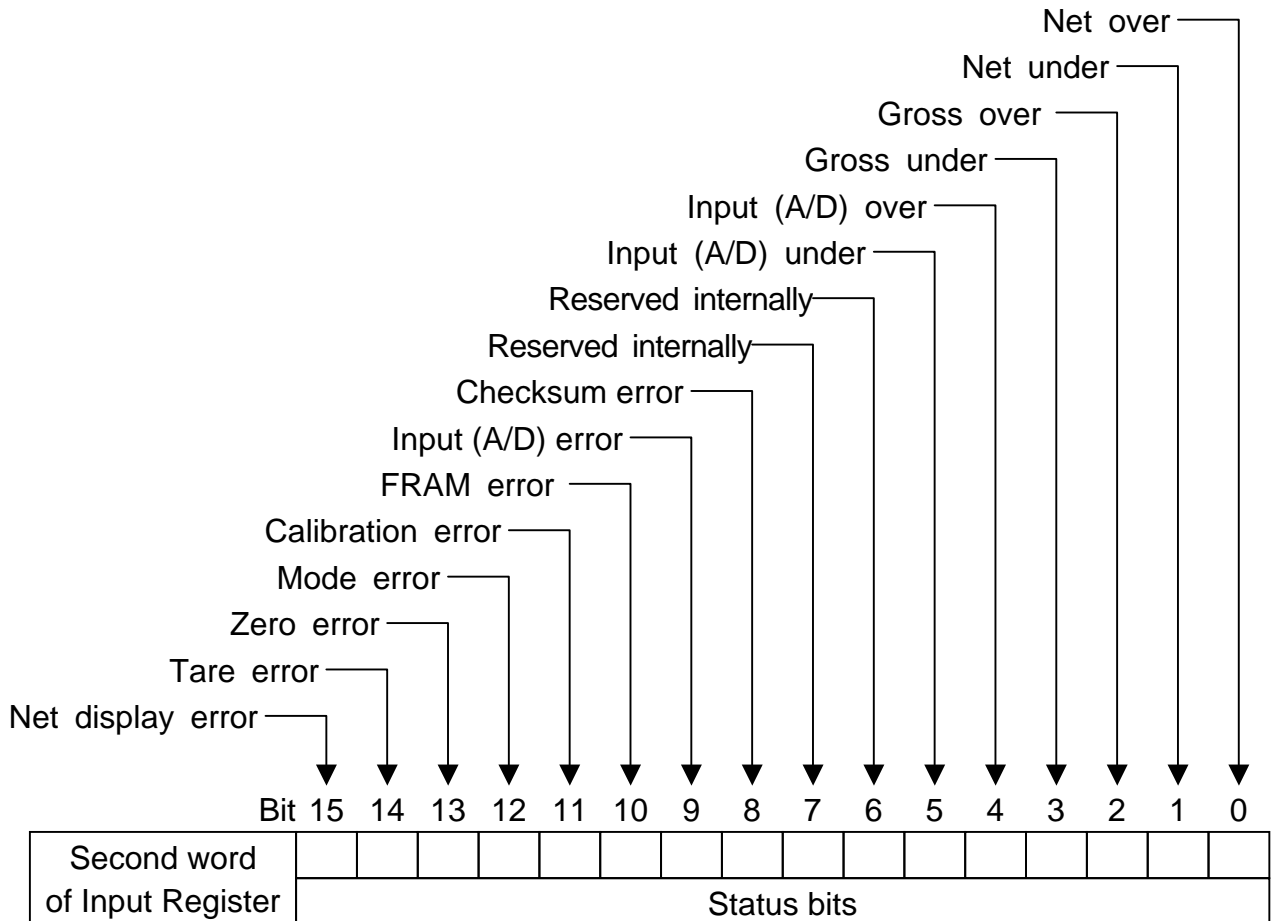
Net over
Net under
Gross over
Gross under
Input (A/D) over
Input (A/D) under
Reserved internally
Reserved internally
Checksum error
Input (A/D) error
FRAM error
Calibration error
Mode error
Zero error
Tare error
Net display error

Bit 15 14 13 12 11 10 9 8 7 6 5 4 3 2 1 0

Second word of Input Register

Status bits